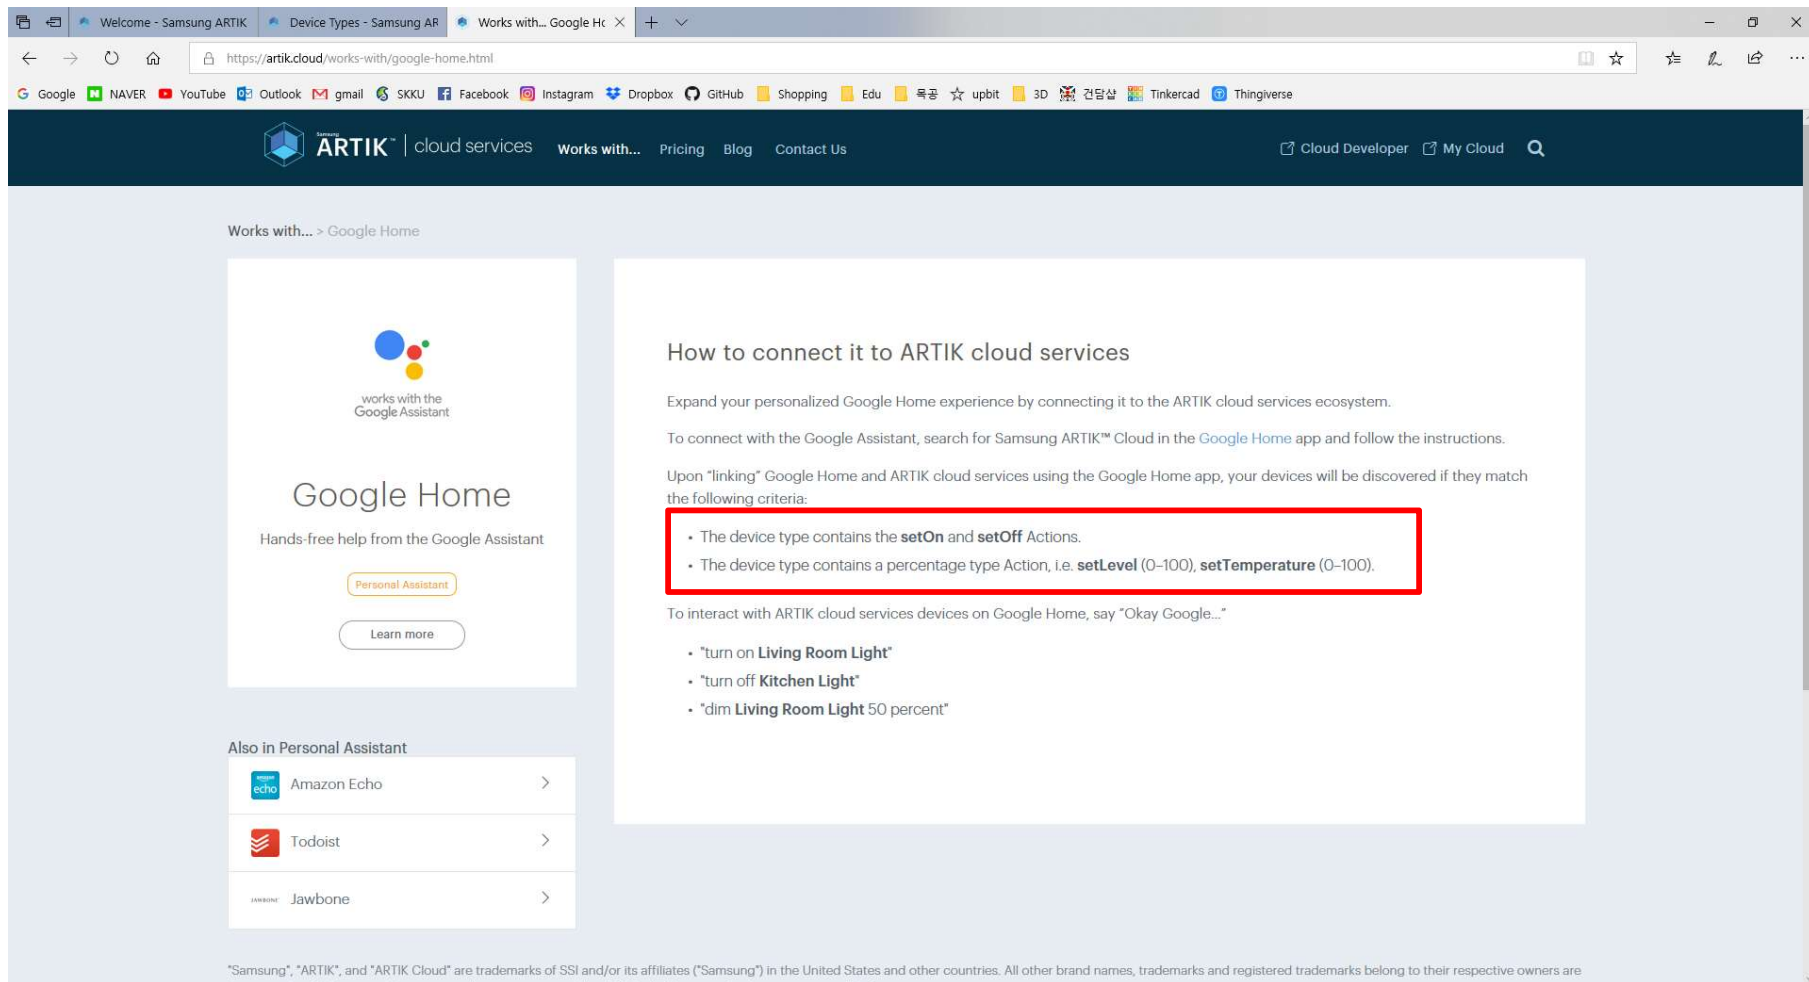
Welcome - Samsung ARTIK | Device Types - Samsung AR | Works with... Google Hc

https://artik.cloud/works-with/google-home.html

Google NAVER YouTube Outlook gmail SKKU Facebook Instagram Dropbox GitHub Shopping Edu 독공 upbit 3D 건담샵 Tinkercad Thingiverse

Samsung ARTIK™ | cloud services Works with... Pricing Blog Contact Us Cloud Developer My Cloud

Works with... > Google Home

works with the Google Assistant

Google Home

Hands-free help from the Google Assistant

Personal Assistant

Learn more

Also in Personal Assistant

Amazon Echo

Todoist

Jawbone

How to connect it to ARTIK cloud services

Expand your personalized Google Home experience by connecting it to the ARTIK cloud services ecosystem.

To connect with the Google Assistant, search for Samsung ARTIK™ Cloud in the Google Home app and follow the instructions.

Upon "linking" Google Home and ARTIK cloud services using the Google Home app, your devices will be discovered if they match the following criteria:

- The device type contains the **setOn** and **setOff** Actions.
- The device type contains a percentage type Action, i.e. **setLevel** (0-100), **setTemperature** (0-100).

To interact with ARTIK cloud services devices on Google Home, say "Okay Google..."

- "turn on **Living Room Light**"
- "turn off **Kitchen Light**"
- "dim **Living Room Light** 50 percent"

"Samsung", "ARTIK", and "ARTIK Cloud" are trademarks of SSI and/or its affiliates ("Samsung") in the United States and other countries. All other brand names, trademarks and registered trademarks belong to their respective owners are